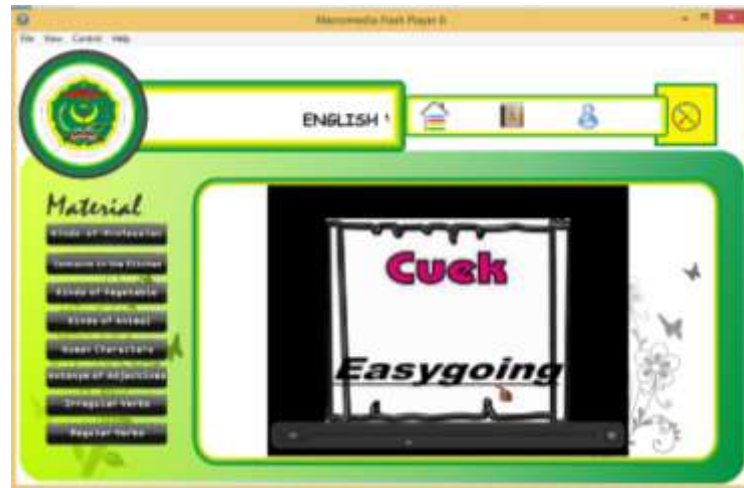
Macromedia Flash Player 8

File View Control Help

ENGLISH '

Material

Kinds of Profession

Tomatoes in the Kitchen

Kinds of Vegetable

Kinds of Animal

Human Character

Antonym of Adjectives

Irregular Verbs

Regular Verbs

Cuek

Easygoing